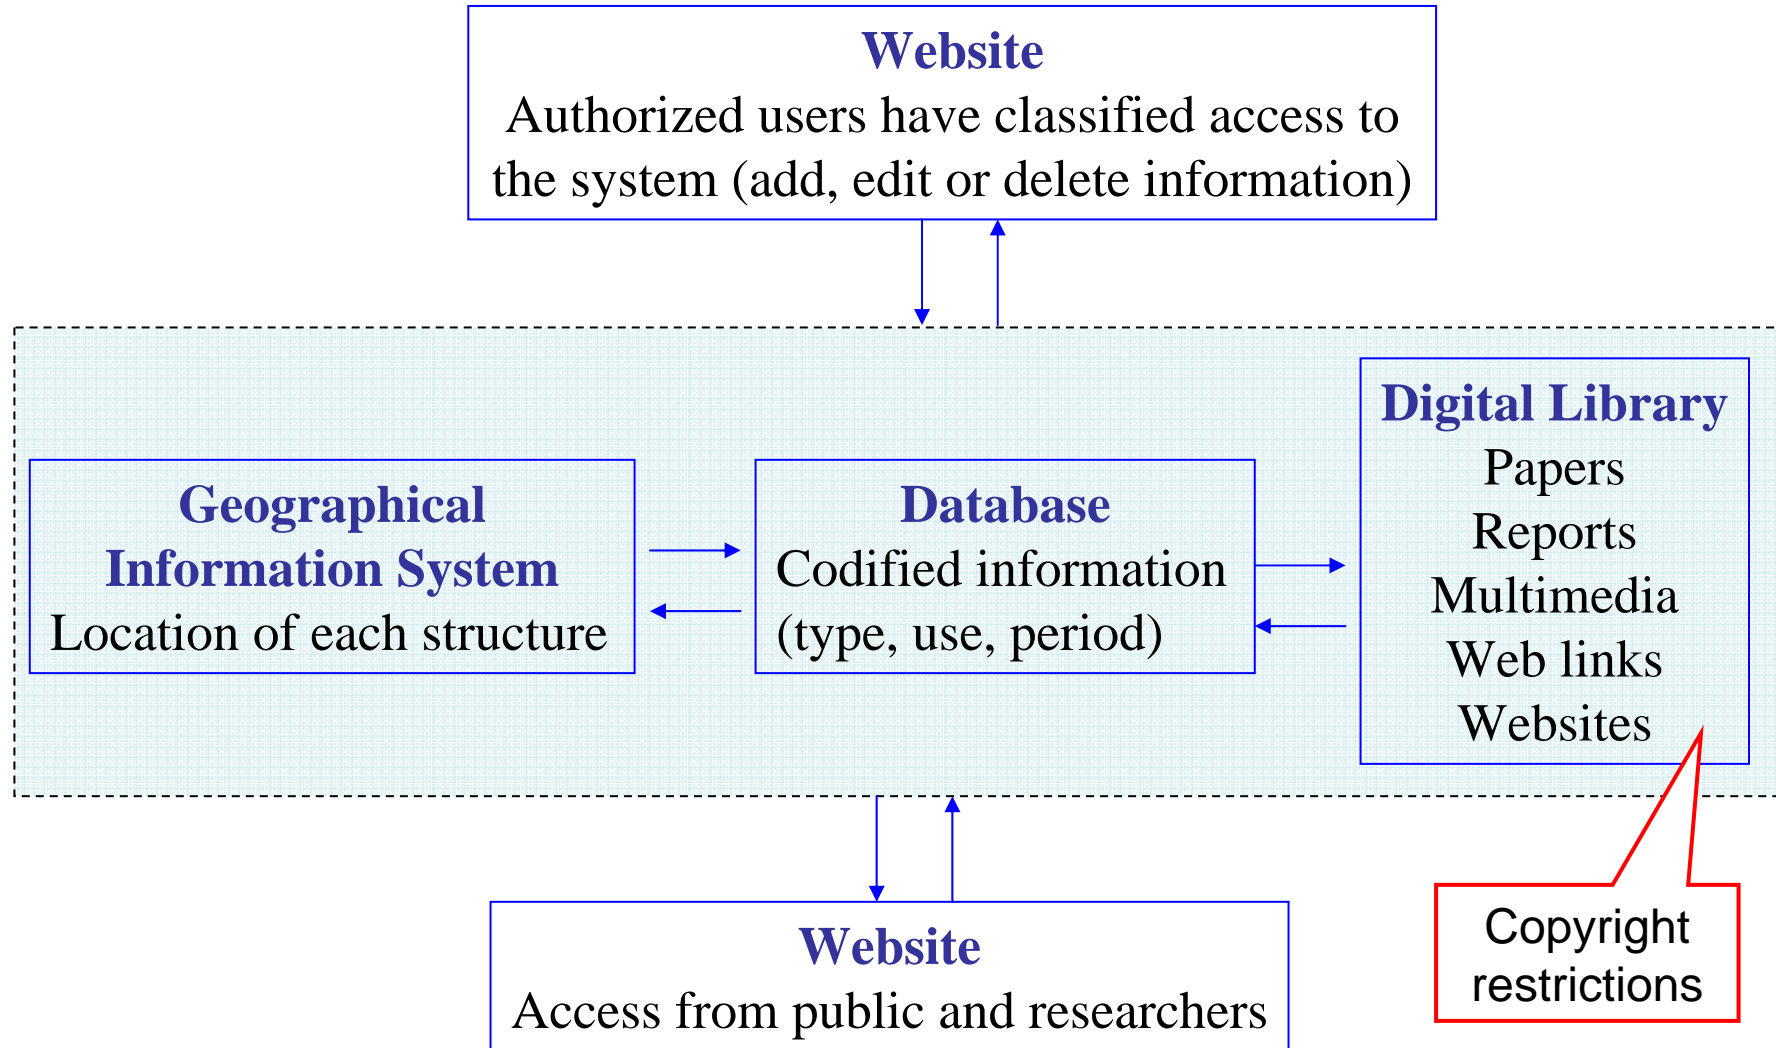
Website
Authorized users have classified access to the system (add, edit or delete information)

Geographical Information System
Location of each structure

Database
Codified information (type, use, period)

Digital Library
Papers
Reports
Multimedia
Web links
Websites

Website
Access from public and researchers

Copyright restrictions